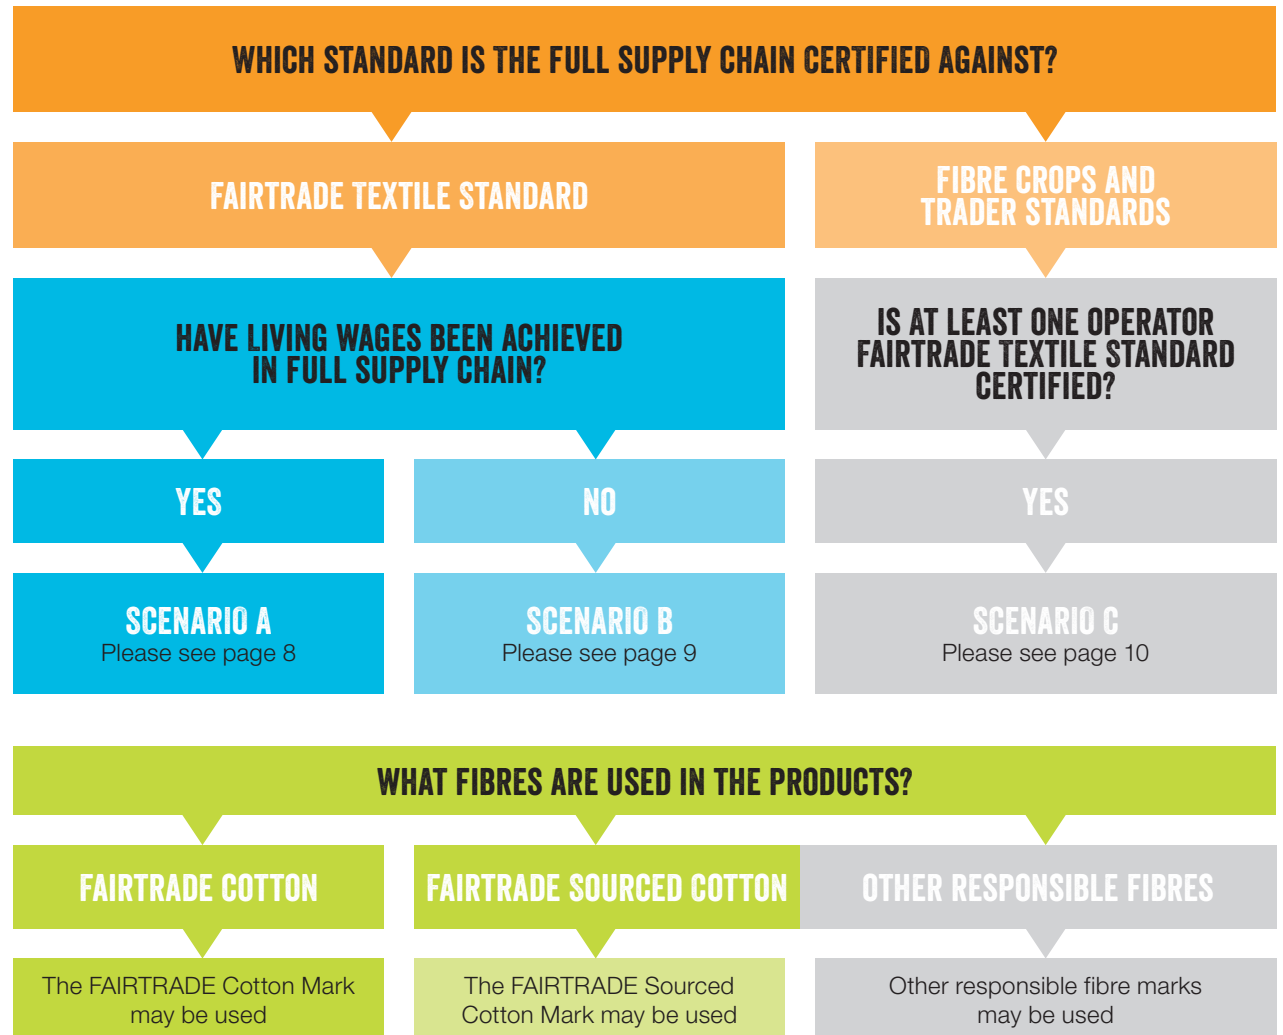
WHICH STANDARD IS THE FULL SUPPLY CHAIN CERTIFIED AGAINST?

FAIRTRADE TEXTILE STANDARD

FIBRE CROPS AND TRADER STANDARDS

HAVE LIVING WAGES BEEN ACHIEVED IN FULL SUPPLY CHAIN?

IS AT LEAST ONE OPERATOR FAIRTRADE TEXTILE STANDARD CERTIFIED?

YES

NO

YES

SCENARIO A
Please see page 8

SCENARIO B
Please see page 9

SCENARIO C
Please see page 10

WHAT FIBRES ARE USED IN THE PRODUCTS?

FAIRTRADE COTTON

FAIRTRADE SOURCED COTTON

OTHER RESPONSIBLE FIBRES

The FAIRTRADE Cotton Mark may be used

The FAIRTRADE Sourced Cotton Mark may be used

Other responsible fibre marks may be used